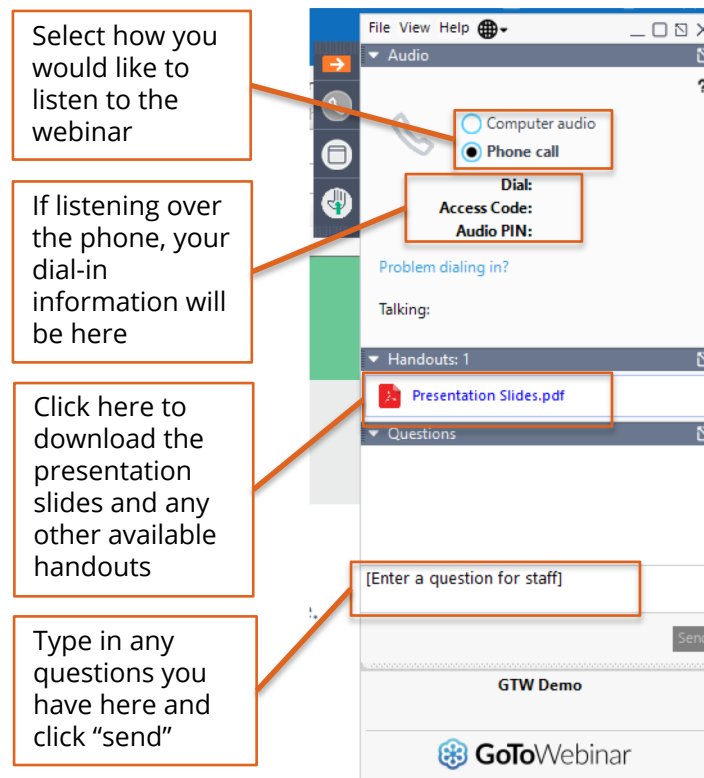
Select how you would like to listen to the webinar

If listening over the phone, your dial-in information will be here

Click here to download the presentation slides and any other available handouts

Type in any questions you have here and click “send”

File View Help

Audio

Computer audio

Phone call

Dial:

Access Code:

Audio PIN:

Problem dialing in?

Talking:

Handouts: 1

Presentation Slides.pdf

Questions

[Enter a question for staff]

Send

GTW Demo

GoToWebinar